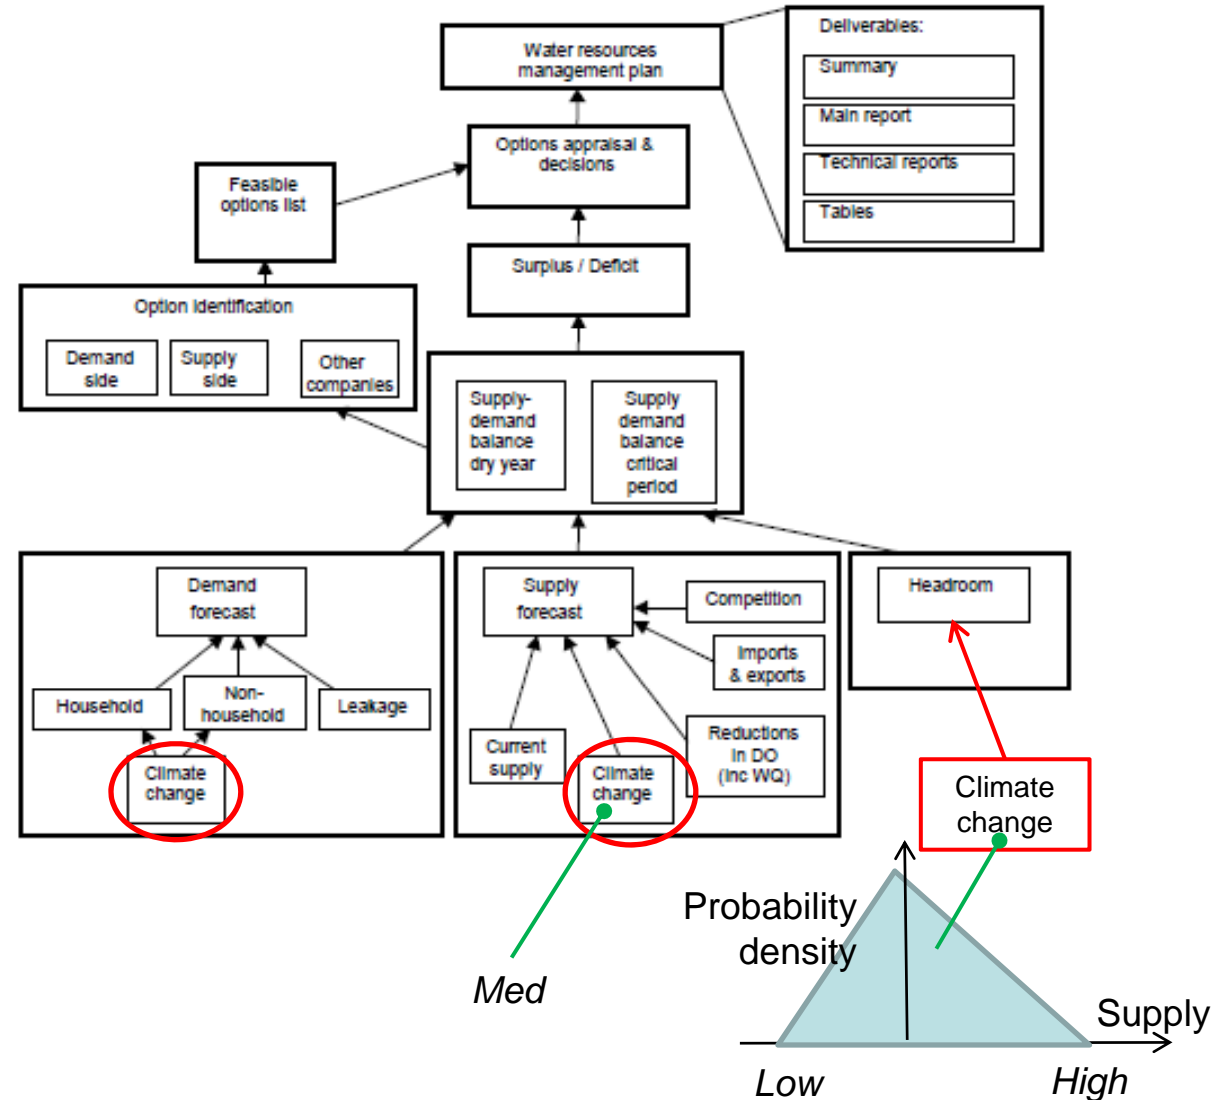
Water resources management plan

Deliverables:

Summary

Main report

Technical reports

Tables

Options appraisal & decisions

Feasible options list

Surplus / Deficit

Option identification

Demand side

Supply side

Other companies

Supply-demand balance dry year

Supply demand balance critical period

Demand forecast

Household

Non-household

Leakage

Climate change

Supply forecast

Competition

Imports & exports

Current supply

Climate change

Reductions in DO (inc WQ)

Headroom

Climate change

Probability density

Med

Supply

Low

High